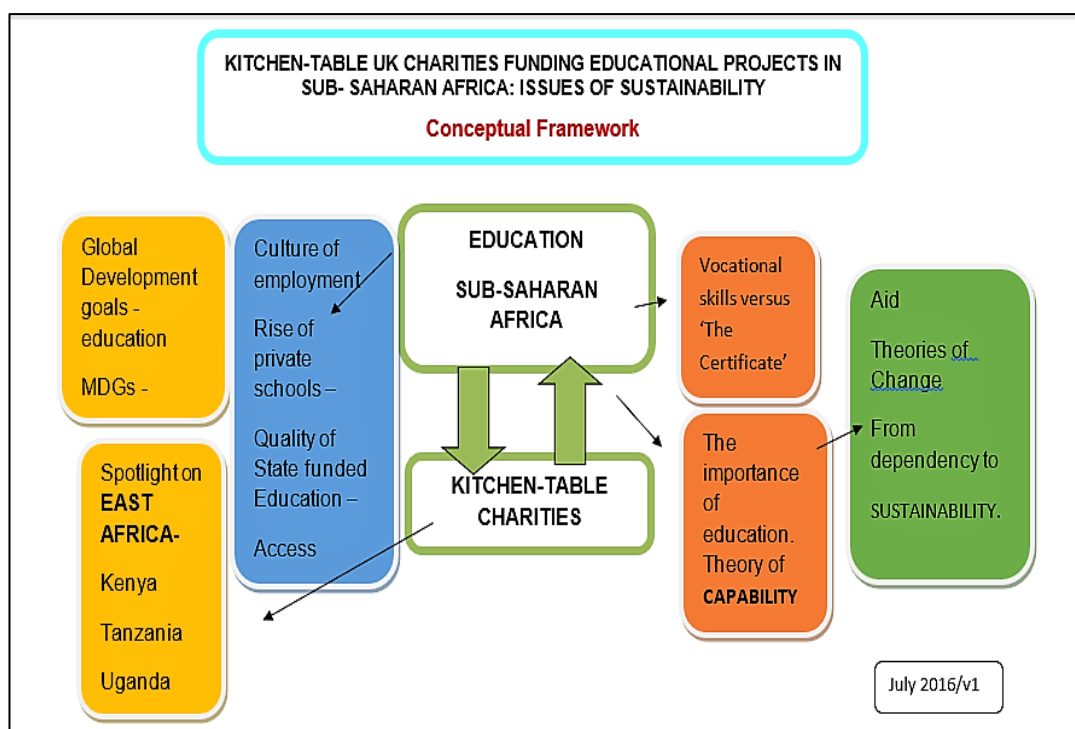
KITCHEN-TABLE UK CHARITIES FUNDING EDUCATIONAL PROJECTS IN SUB- SAHARAN AFRICA: ISSUES OF SUSTAINABILITY

Conceptual Framework

Global Development goals - education

MDGs -

Spotlight on EAST AFRICA-

Kenya

Tanzania

Uganda

Culture of employment

Rise of private schools –

Quality of State funded Education –

Access

EDUCATION

SUB-SAHARAN AFRICA

KITCHEN-TABLE CHARITIES

Vocational skills versus 'The Certificate'

The importance of education. Theory of CAPABILITY

Aid

Theories of Change

From dependency to

SUSTAINABILITY.

July 2016/v1